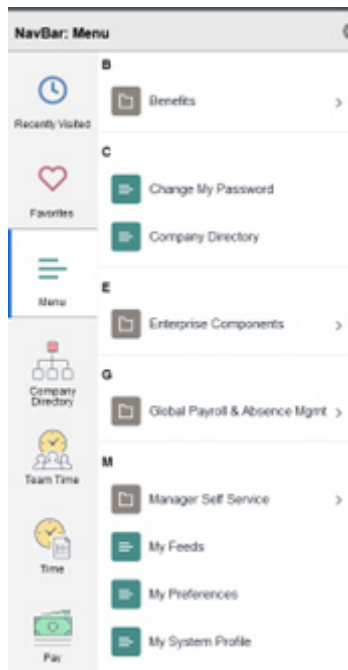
NavBar: Menu

Recently Visited

Favorites

Menu

Company Directory

Team Time

Time

Pay

B

Benefits

C

Change My Password

Company Directory

E

Enterprise Components

G

Global Payroll & Absence Mgmt

M

Manager Self Service

My Feeds

My Preferences

My System Profile